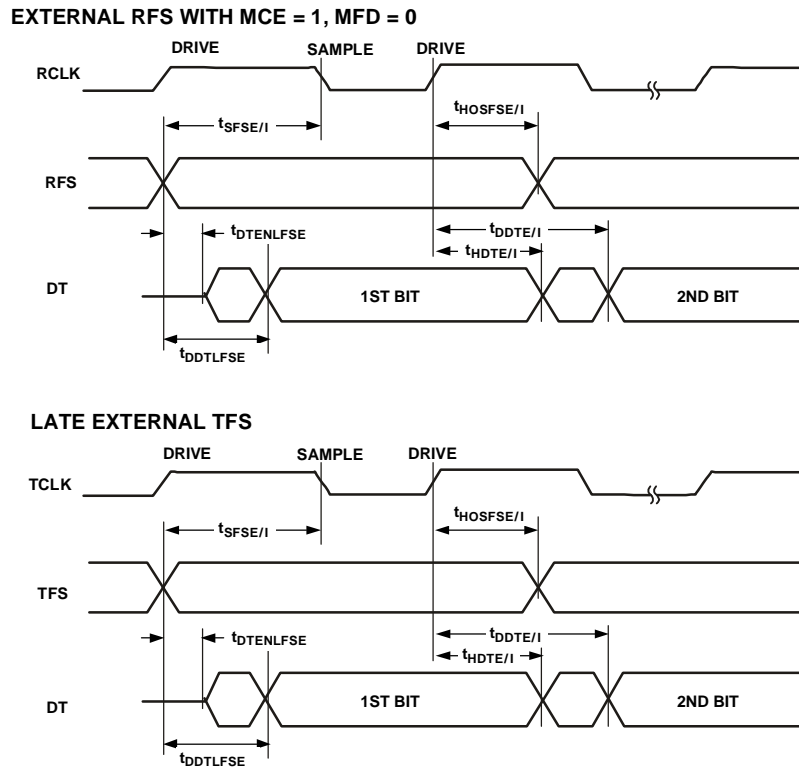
EXTERNAL RFS WITH MCE = 1, MFD = 0

DRIVE

SAMPLE

DRIVE

RCLK

$t_{HOSFSE/I}$

$t_{SFSE/I}$

RFS

$t_{DDTE/I}$

$t_{DTENLFSE}$

$t_{HDTE/I}$

DT

1ST BIT

2ND BIT

$t_{DDTLFSE}$

LATE EXTERNAL TFS

DRIVE

SAMPLE

DRIVE

TCLK

$t_{HOSFSE/I}$

$t_{SFSE/I}$

TFS

$t_{DDTE/I}$

$t_{DTENLFSE}$

$t_{HDTE/I}$

DT

1ST BIT

2ND BIT

$t_{DDTLFSE}$